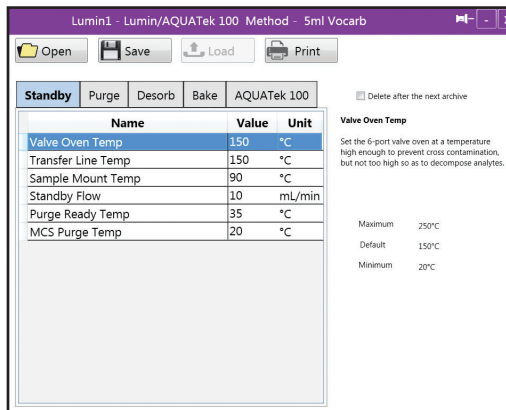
Lumin1 - Lumin/AQUATek 100 Method - 5ml Vocarb

Open Save Load Print

Standby Purge Desorb Bake AQUATek 100

| Name | Value | Unit |
|---|---|---|
| Valve Oven Temp | 150 | °C |
| Transfer Line Temp | 150 | °C |
| Sample Mount Temp | 90 | °C |
| Standby Flow | 10 | mL/min |
| Purge Ready Temp | 35 | °C |
| MCS Purge Temp | 20 | °C |

Delete after the next archive

Valve Oven Temp

Set the 6-port valve oven at a temperature high enough to prevent cross contamination, but not too high so as to decompose analytes.

Maximum 250°C

Default 150°C

Minimum 20°C